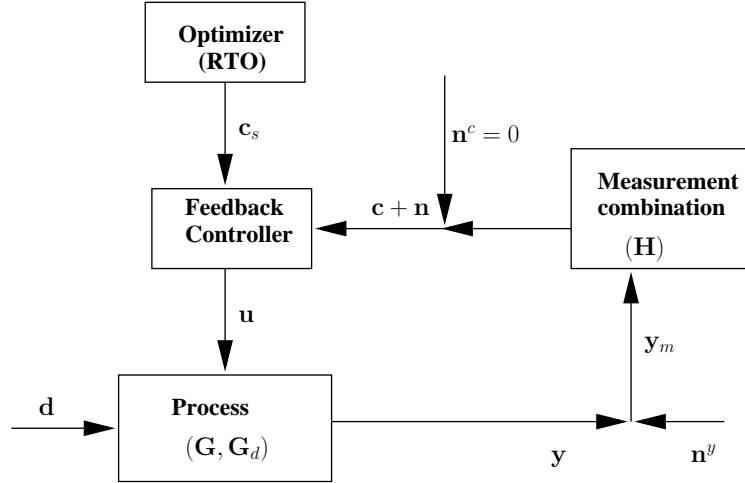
Optimizer (RTO)

$\mathbf{c}_s$

$\mathbf{n}^c = 0$

Measurement combination

$(\mathbf{H})$

Feedback Controller

$\mathbf{c} + \mathbf{n}$

$\mathbf{u}$

$\mathbf{y}_m$

$\mathbf{d}$

Process

$(\mathbf{G}, \mathbf{G}_d)$

$\mathbf{y}$

$\mathbf{n}^y$